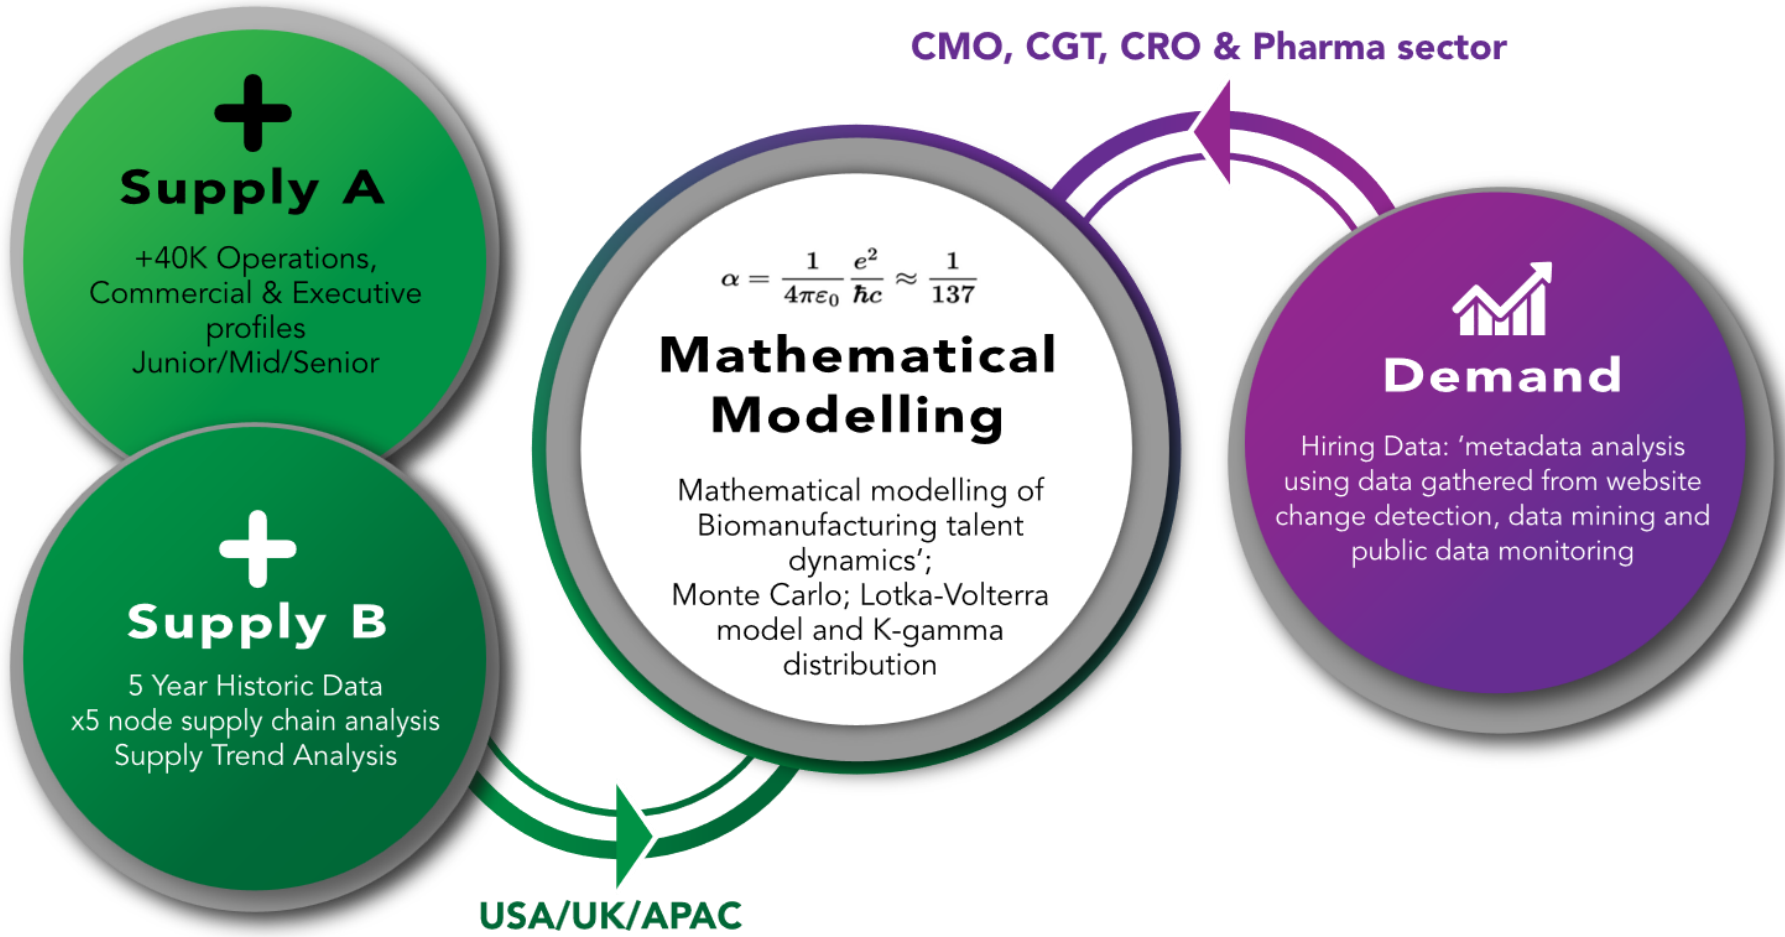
CMO, CGT, CRO & Pharma sector

Supply A

+40K Operations, Commercial & Executive profiles Junior/Mid/Senior

$\alpha = \frac{1}{4\pi\varepsilon_0}\frac{e^2}{\hbar c} \approx \frac{1}{137}$

Mathematical Modelling

Mathematical modelling of Biomanufacturing talent dynamics';
Monte Carlo; Lotka-Volterra model and K-gamma distribution

Demand

Hiring Data: 'metadata analysis using data gathered from website change detection, data mining and public data monitoring

Supply B

5 Year Historic Data
x5 node supply chain analysis
Supply Trend Analysis

USA/UK/APAC